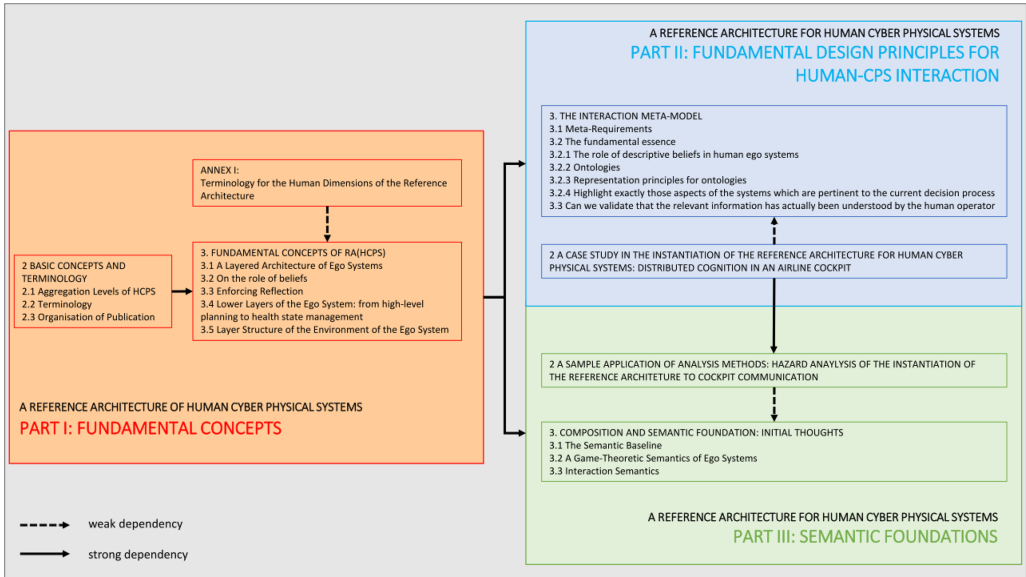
A REFERENCE ARCHITECTURE FOR HUMAN CYBER PHYSICAL SYSTEMS
PART II: FUNDAMENTAL DESIGN PRINCIPLES FOR HUMAN-CPS INTERACTION

3. THE INTERACTION META-MODEL
3.1 Meta-Requirements
3.2 The fundamental essence
3.2.1 The role of descriptive beliefs in human ego systems
3.2.2 Ontologies
3.2.3 Representation principles for ontologies
3.2.4 Highlight exactly those aspects of the systems which are pertinent to the current decision process
3.3 Can we validate that the relevant information has actually been understood by the human operator

2 A CASE STUDY IN THE INSTANTIATION OF THE REFERENCE ARCHITECTURE FOR HUMAN CYBER PHYSICAL SYSTEMS: DISTRIBUTED COGNITION IN AN AIRLINE COCKPIT

ANNEX I:
Terminology for the Human Dimensions of the Reference Architecture

2 BASIC CONCEPTS AND TERMINOLOGY
2.1 Aggregation Levels of HCPS
2.2 Terminology
2.3 Organisation of Publication

3. FUNDAMENTAL CONCEPTS OF RA(HCPS)
3.1 A Layered Architecture of Ego Systems
3.2 On the role of beliefs
3.3 Enforcing Reflection
3.4 Lower Layers of the Ego System: from high-level planning to health state management
3.5 Layer Structure of the Environment of the Ego System

A REFERENCE ARCHITECTURE OF HUMAN CYBER PHYSICAL SYSTEMS
PART I: FUNDAMENTAL CONCEPTS

2 A SAMPLE APPLICATION OF ANALYSIS METHODS: HAZARD ANAYLYSIS OF THE INSTANTIATION OF THE REFERENCE ARCHITECTURE TO COCKPIT COMMUNICATION

3. COMPOSITION AND SEMANTIC FOUNDATION: INITIAL THOUGHTS
3.1 The Semantic Baseline
3.2 A Game-Theoretic Semantics of Ego Systems
3.3 Interaction Semantics

A REFERENCE ARCHITECTURE FOR HUMAN CYBER PHYSICAL SYSTEMS
PART III: SEMANTIC FOUNDATIONS

weak dependency
strong dependency